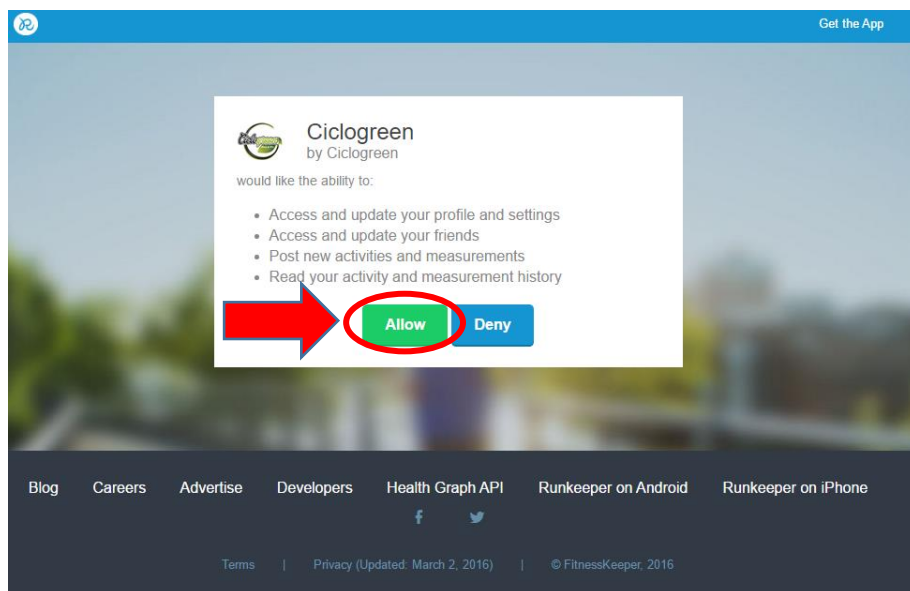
Get the App

Ciclogreen
by Ciclogreen

would like the ability to:

- Access and update your profile and settings
- Access and update your friends
- Post new activities and measurements
- Read your activity and measurement history

Allow Deny

Blog Careers Advertise Developers Health Graph API Runkeeper on Android Runkeeper on iPhone

Terms | Privacy (Updated: March 2, 2016) | © FitnessKeeper, 2016